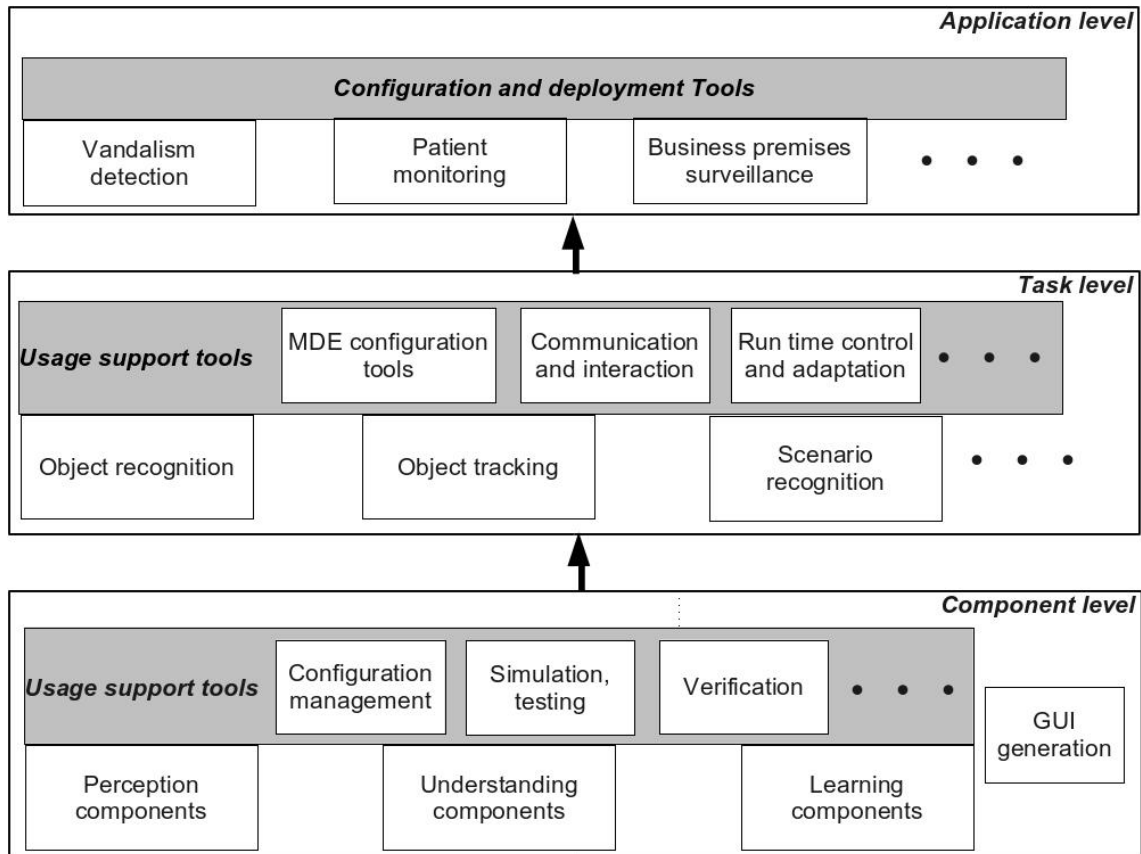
*Application level*

***Configuration and deployment Tools***

Vandalism detection

Patient monitoring

Business premises surveillance

• • •

*Task level*

***Usage support tools***

MDE configuration tools

Communication and interaction

Run time control and adaptation

• • •

Object recognition

Object tracking

Scenario recognition

• • •

*Component level*

***Usage support tools***

Configuration management

Simulation, testing

Verification

• • •

GUI generation

Perception components

Understanding components

Learning components